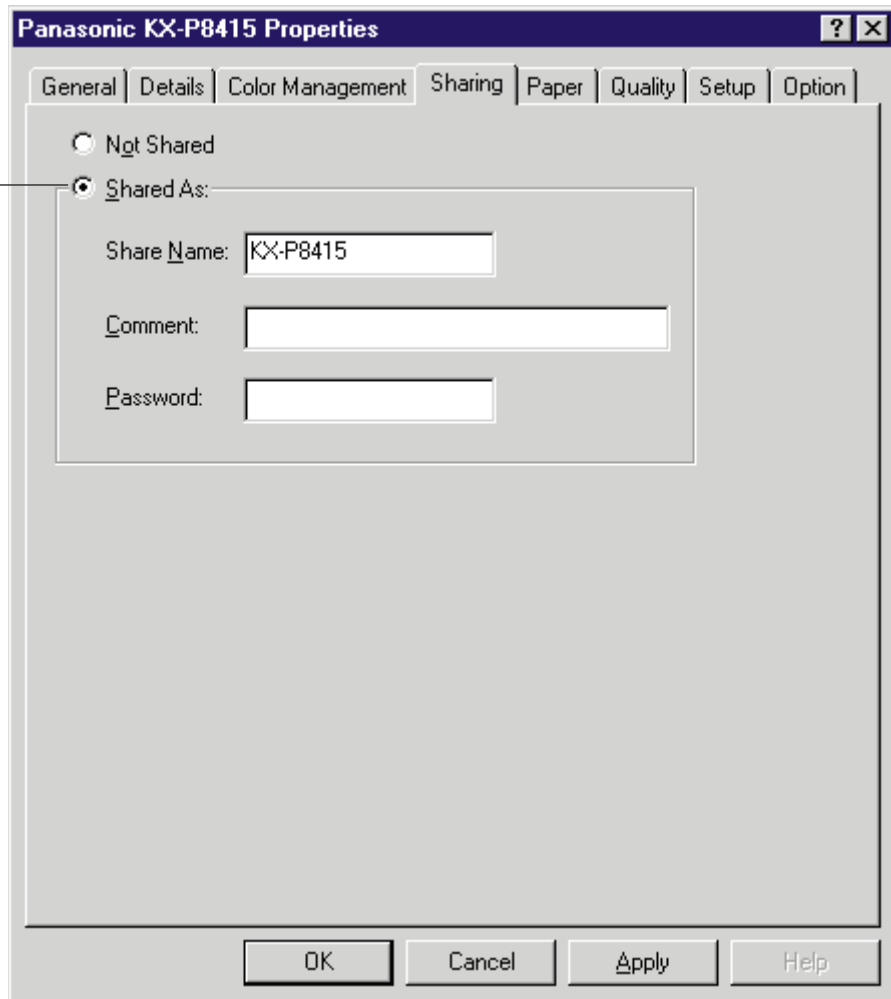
Panasonic KX-P8415 Properties

? X

General | Details | Color Management | Sharing | Paper | Quality | Setup | Option

Not Shared

Shared As:

Share Name: KX-P8415

Comment:

Password:

OK | Cancel | Apply | Help